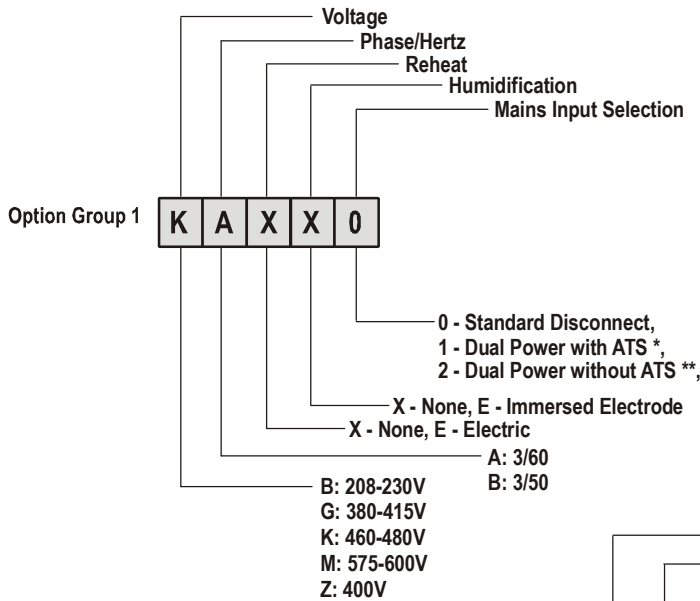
Voltage
Phase/Hertz
Reheat
Humidification
Mains Input Selection

Option Group 1

K A X X 0

0 - Standard Disconnect,
1 - Dual Power with ATS *,
2 - Dual Power without ATS **,

X - None, E - Immersed Electrode

X - None, E - Electric

A: 3/60
B: 3/50

B: 208-230V
G: 380-415V
K: 460-480V
M: 575-600V
Z: 400V